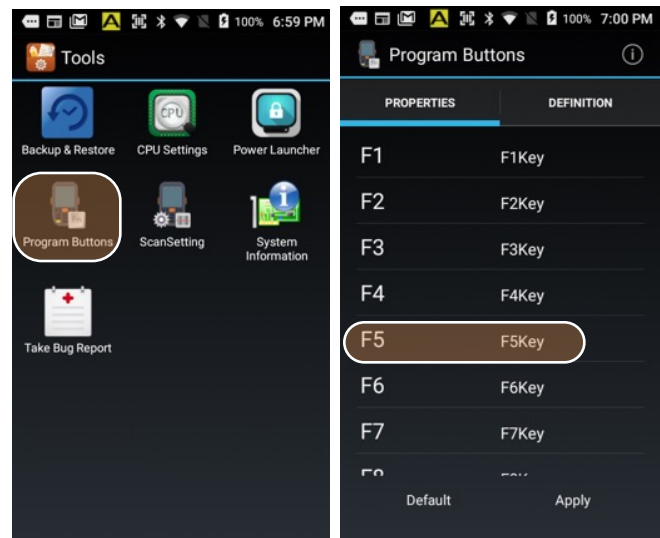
100% 6:59 PM

Tools

Backup & Restore

CPU

CPU Settings

Power Launcher

Program Buttons

ScanSetting

System Information

Take Bug Report

100% 7:00 PM

Program Buttons

PROPERTIES

DEFINITION

| | |
|---|---|
| F1 | F1Key |
| F2 | F2Key |
| F3 | F3Key |
| F4 | F4Key |
| F5 | F5Key |
| F6 | F6Key |
| F7 | F7Key |
| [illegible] | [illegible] |

Default

Apply